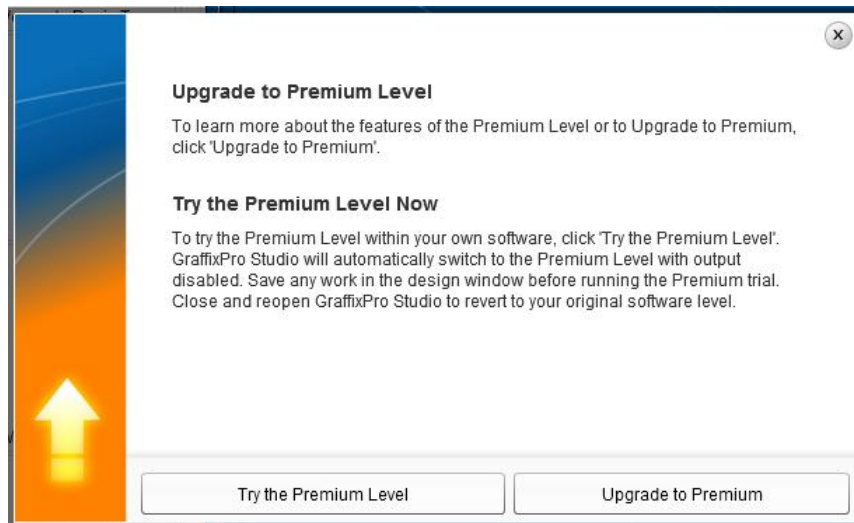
x

Upgrade to Premium Level

To learn more about the features of the Premium Level or to Upgrade to Premium, click 'Upgrade to Premium'.

Try the Premium Level Now

To try the Premium Level within your own software, click 'Try the Premium Level'. GraffixPro Studio will automatically switch to the Premium Level with output disabled. Save any work in the design window before running the Premium trial. Close and reopen GraffixPro Studio to revert to your original software level.

Try the Premium Level

Upgrade to Premium